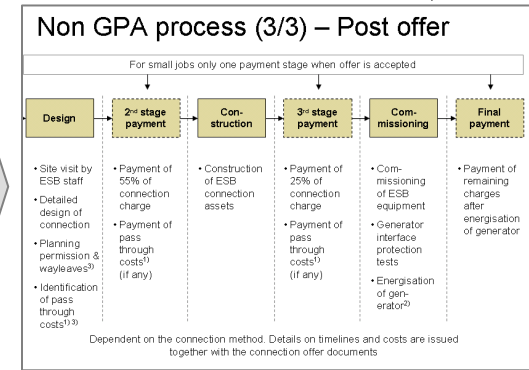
Non GPA process (3/3) – Post offer

For small jobs only one payment stage when offer is accepted

Design

2nd stage payment

Construction

3rd stage payment

Commissioning

Final payment

• Site visit by ESB staff
• Detailed design of connection
• Planning permission & wayleaves$^{3)}$
• Identification of pass through costs$^{1) 3)}$

• Payment of 55% of connection charge
• Payment of pass through costs$^{1)}$ (if any)

• Construction of ESB connection assets

• Payment of 25% of connection charge
• Payment of pass through costs$^{1)}$ (if any)

• Commissioning of ESB equipment
• Generator interface protection tests
• Energisation of generator$^{2)}$

• Payment of remaining charges after energisation of generator

Dependent on the connection method. Details on timelines and costs are issued together with the connection offer documents